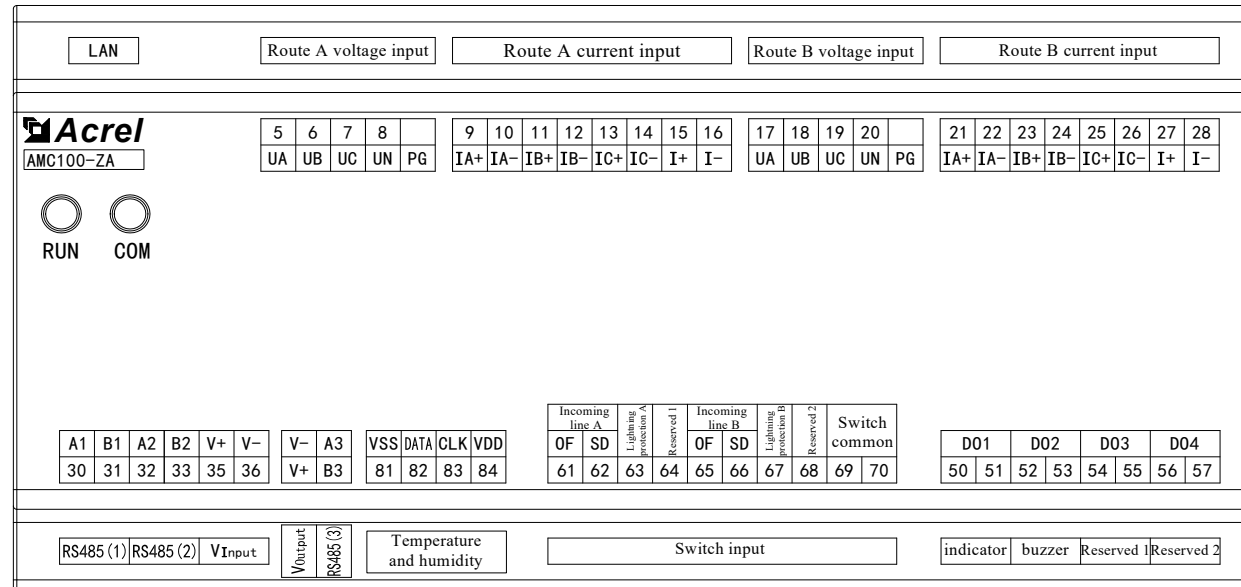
LAN

Route A voltage input

Route A current input

Route B voltage input

Route B current input

Acrel
AMC100-ZA

| 5 | 6 | 7 | 8 | |
|---|---|---|---|---|
| UA | UB | UC | UN | PG |

| 9 | 10 | 11 | 12 | 13 | 14 | 15 | 16 |
|---|---|---|---|---|---|---|---|
| IA+ | IA- | IB+ | IB- | IC+ | IC- | I+ | I- |

| 17 | 18 | 19 | 20 | |
|---|---|---|---|---|
| UA | UB | UC | UN | PG |

| 21 | 22 | 23 | 24 | 25 | 26 | 27 | 28 |
|---|---|---|---|---|---|---|---|
| IA+ | IA- | IB+ | IB- | IC+ | IC- | I+ | I- |

RUN COM

| A1 | B1 | A2 | B2 | V+ | V- |
|---|---|---|---|---|---|
| 30 | 31 | 32 | 33 | 35 | 36 |

| V- | A3 |
|---|---|
| V+ | B3 |

| VSS | DATA | CLK | VDD |
|---|---|---|---|
| 81 | 82 | 83 | 84 |

| Incoming line A | | Lightning protection A | Reserved 1 | Incoming line B | | Lightning protection B | Reserved 2 | Switch common | |
|---|---|---|---|---|---|---|---|---|---|
| OF | SD | | | OF | SD | | | | |
| 61 | 62 | 63 | 64 | 65 | 66 | 67 | 68 | 69 | 70 |

| DO1 | | DO2 | | DO3 | | DO4 | |
|---|---|---|---|---|---|---|---|
| 50 | 51 | 52 | 53 | 54 | 55 | 56 | 57 |

RS485(1) RS485(2) VInput

VOutput RS485(3)

Temperature and humidity

Switch input

indicator buzzer Reserved 1 Reserved 2